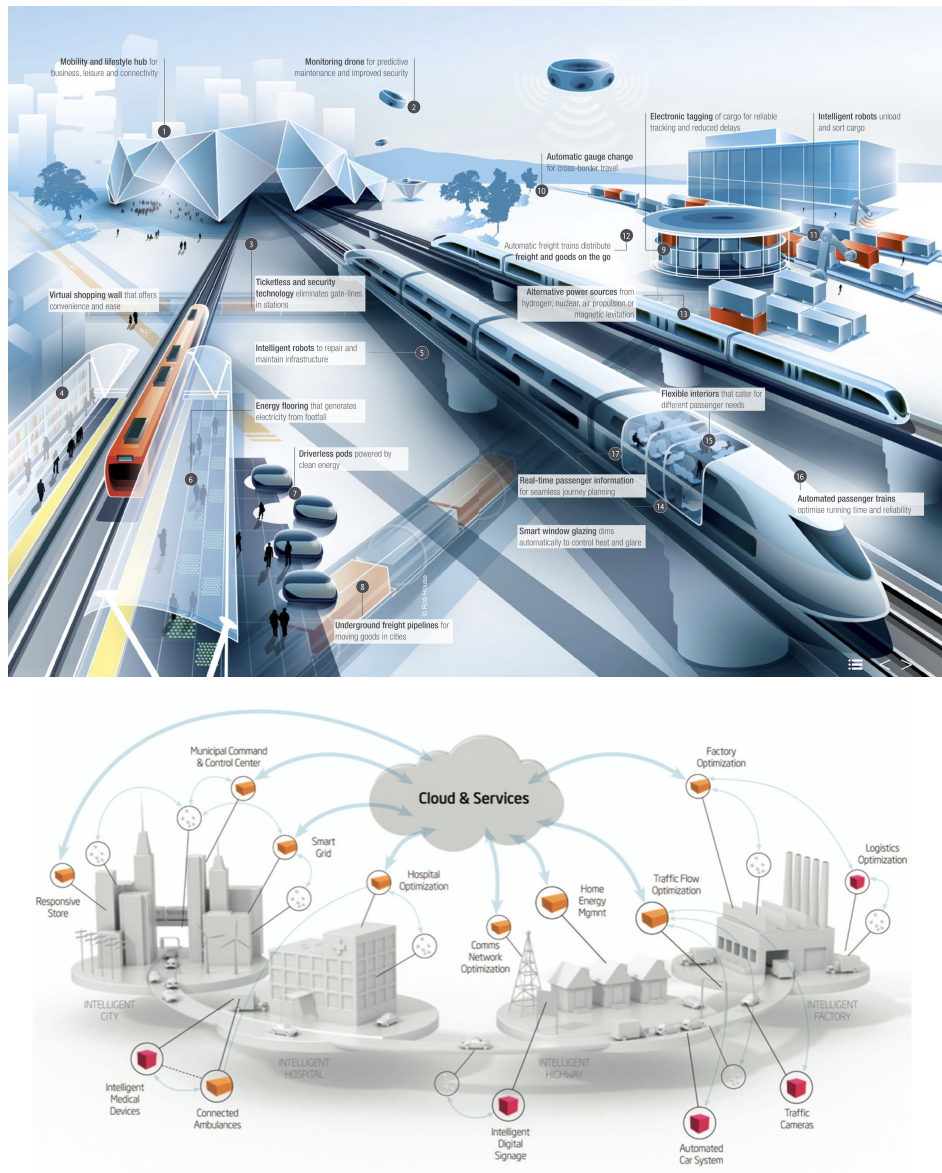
Mobility and lifestyle hub for business, leisure and connectivity

1

Monitoring drone for predictive maintenance and improved security

2

Automatic gauge change for cross-border travel

10

Electronic tagging of cargo for reliable tracking and reduced delays

9

Intelligent robots unload and sort cargo

11

3

Ticketless and security technology eliminates gate-lines in stations

Automatic freight trains distribute freight and goods on the go

12

Virtual shopping wall that offers convenience and ease

4

Alternative power sources from hydrogen, nuclear, air propulsion or magnetic levitation

13

Intelligent robots to repair and maintain infrastructure

5

Energy flooring that generates electricity from footfall

6

Flexible interiors that cater for different passenger needs

15

17

Driverless pods powered by clean energy

7

Real-time passenger information for seamless journey planning

14

16

Automated passenger trains optimise running time and reliability

Smart window glazing dims automatically to control heat and glare

© Rob House

8

Underground freight pipelines for moving goods in cities

Municipal Command & Control Center

Cloud & Services

Factory Optimization

Smart Grid

Logistics Optimization

Responsive Store

Hospital Optimization

Home Energy Mgmnt

Traffic Flow Optimization

Comms Network Optimization

INTELLIGENT CITY

INTELLIGENT FACTORY

INTELLIGENT HOSPITAL

INTELLIGENT HIGHWAY

Intelligent Medical Devices

Connected Ambulances

Intelligent Digital Signage

Automated Car System

Traffic Cameras